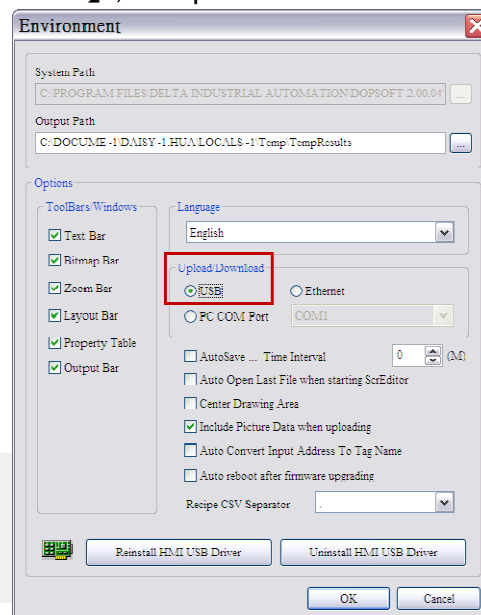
Environment

System Path
C:\PROGRAM FILES\DELTA INDUSTRIAL AUTOMATION\DOPSOFT 2.00.0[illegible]
...

Output Path
C:\DOCUME~1\DAISY~1.HUA\LOCALS~1\Temp\TempResults
...

Options

ToolBars/Windows
Text Bar
Bitmap Bar
Zoom Bar
Layout Bar
Property Table
Output Bar

Language
English

Upload/Download
USB
Ethernet
PC COM Port
COM1

AutoSave ... Time Interval
0
(M)
Auto Open Last File when starting ScrEditor
Center Drawing Area
Include Picture Data when uploading
Auto Convert Input Address To Tag Name
Auto reboot after firmware upgrading
Recipe CSV Separator
,

Reinstall HMI USB Driver
Uninstall HMI USB Driver

OK
Cancel